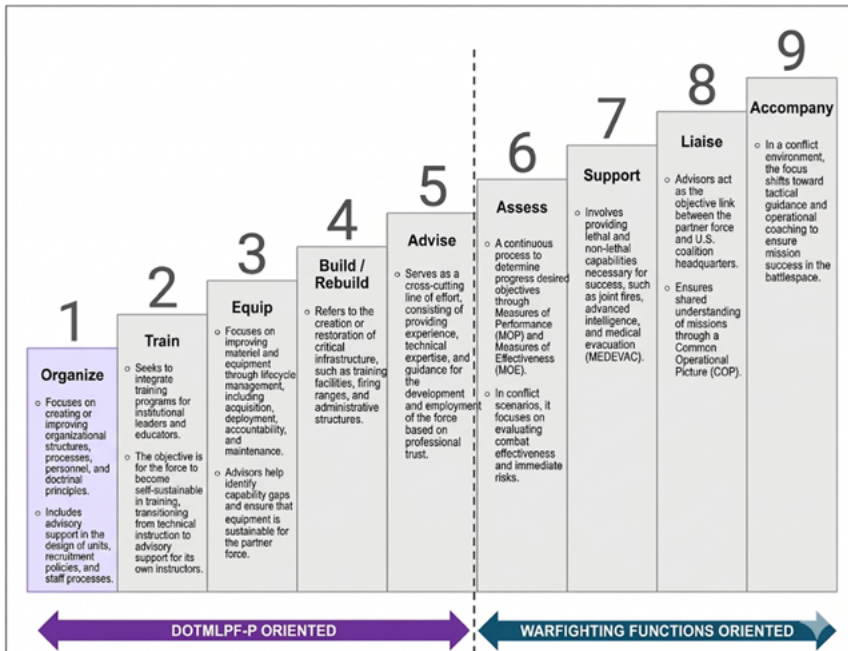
1

Organize

Focuses on creating or improving organizational structures, processes, personnel, and doctrinal principles.

Includes advisory support in the design of units, recruitment policies, and staff processes.

2

Train

Seeks to integrate training programs for institutional leaders and educators.

The objective is for the force to become self-sustainable in training, transitioning from technical instruction to advisory support for its own instructors.

3

Equip

Focuses on improving materiel and equipment through lifecycle management, including acquisition, deployment, accountability, and maintenance.

Advisors help identify capability gaps and ensure that equipment is sustainable for the partner force.

4

Build / Rebuild

Refers to the creation or restoration of critical infrastructure, such as training facilities, firing ranges, and administrative structures.

5

Advise

Serves as a cross-cutting line of effort, consisting of providing experience, technical expertise, and guidance for the development and employment of the force based on professional trust.

6

Assess

A continuous process to determine progress desired objectives through Measures of Performance (MOP) and Measures of Effectiveness (MOE).

In conflict scenarios, it focuses on evaluating combat effectiveness and immediate risks.

7

Support

Involves providing lethal and non-lethal capabilities necessary for success, such as joint fires, advanced intelligence, and medical evacuation (MEDEVAC).

8

Liaise

Advisors act as the objective link between the partner force and U.S. coalition headquarters.

Ensures shared understanding of missions through a Common Operational Picture (COP).

9

Accompany

In a conflict environment, the focus shifts toward tactical guidance and operational coaching to ensure mission success in the battlespace.

DOTMLPF-P ORIENTED

WARFIGHTING FUNCTIONS ORIENTED